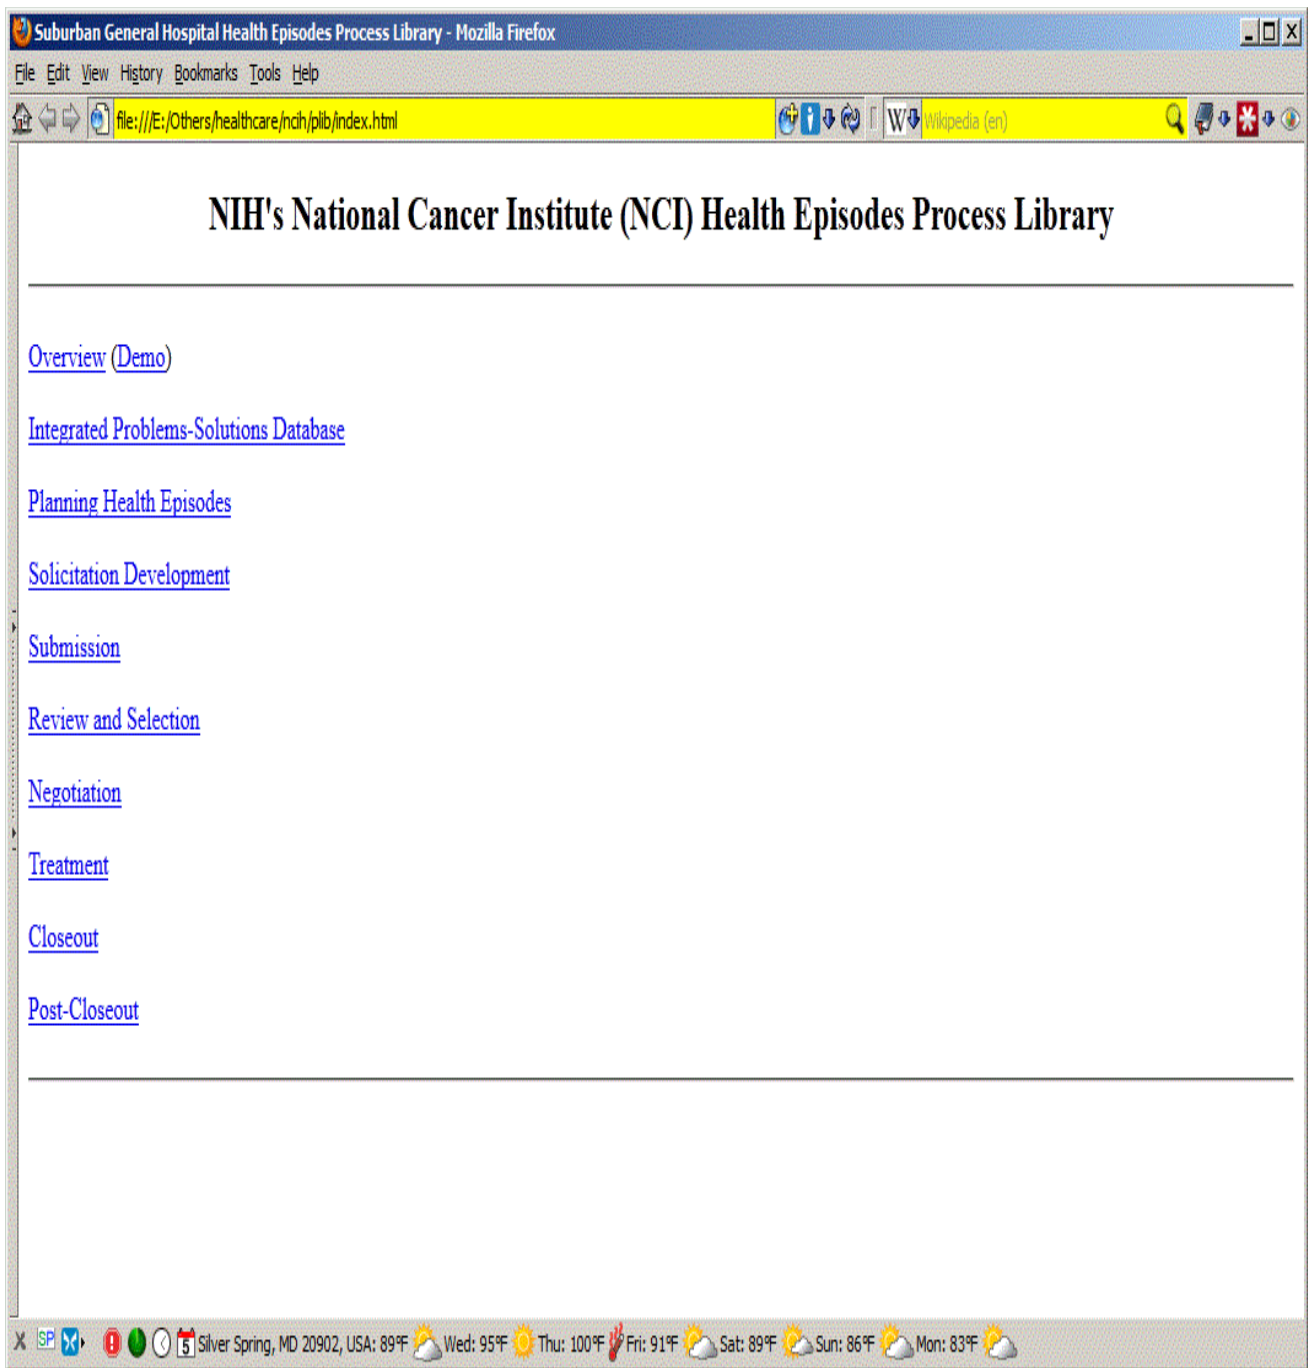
Suburban General Hospital Health Episodes Process Library - Mozilla Firefox

File Edit View History Bookmarks Tools Help

file:///E:/Others/healthcare/ncih/plib/index.html

Wikipedia (en)

NIH's National Cancer Institute (NCI) Health Episodes Process Library

Overview (Demo)

Integrated Problems-Solutions Database

Planning Health Episodes

Solicitation Development

Submission

Review and Selection

Negotiation

Treatment

Closeout

Post-Closeout

5 Silver Spring, MD 20902, USA: 89°F Wed: 95°F Thu: 100°F Fri: 91°F Sat: 89°F Sun: 86°F Mon: 83°F